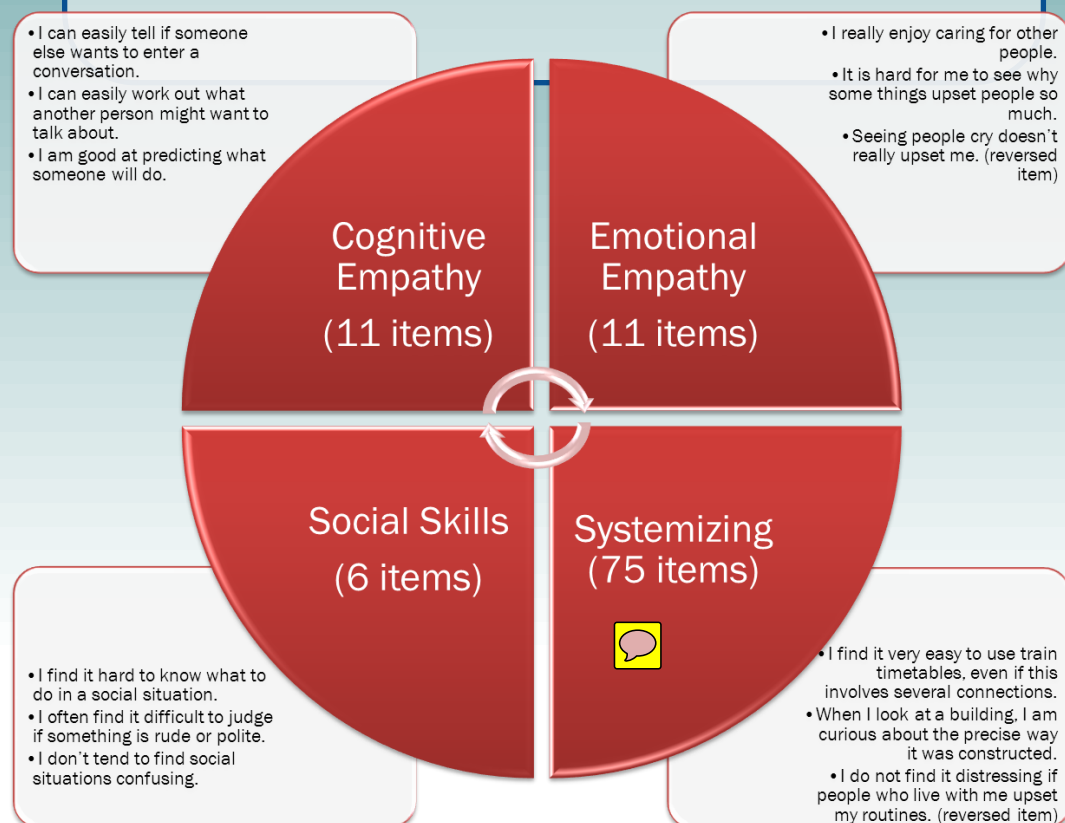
• I can easily tell if someone else wants to enter a conversation.
• I can easily work out what another person might want to talk about.
• I am good at predicting what someone will do.

• I really enjoy caring for other people.
• It is hard for me to see why some things upset people so much.
• Seeing people cry doesn't really upset me. (reversed item)

Cognitive Empathy
(11 items)

Emotional Empathy
(11 items)

Social Skills
(6 items)

Systemizing
(75 items)

• I find it hard to know what to do in a social situation.
• I often find it difficult to judge if something is rude or polite.
• I don't tend to find social situations confusing.

• I find it very easy to use train timetables, even if this involves several connections.
• When I look at a building, I am curious about the precise way it was constructed.
• I do not find it distressing if people who live with me upset my routines. (reversed item)